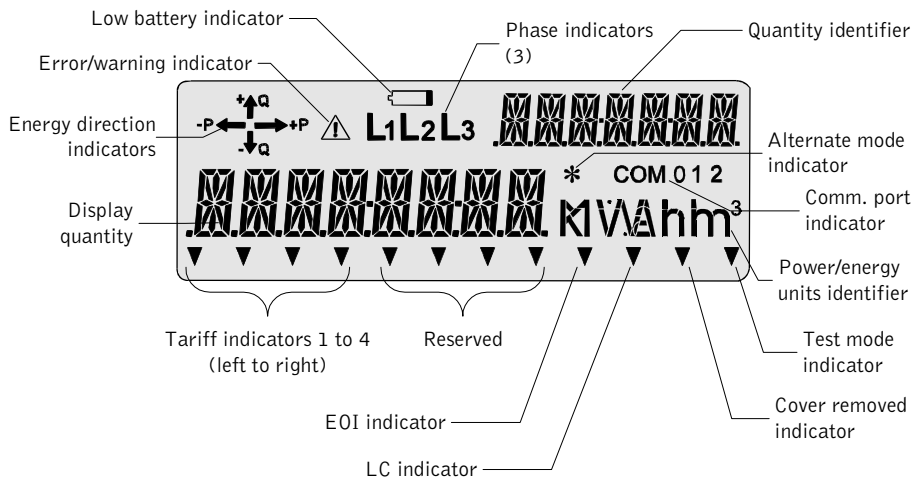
Low battery indicator

Phase indicators (3)

Quantity identifier

Error/warning indicator

Energy direction indicators

+Q
-P
+P
-Q

L1L2L3

Alternate mode indicator

*

COM 0 1 2

Display quantity

Comm. port indicator

kVVAhm³

Power/energy units identifier

Tariff indicators 1 to 4 (left to right)

Reserved

Test mode indicator

EOI indicator

Cover removed indicator

LC indicator